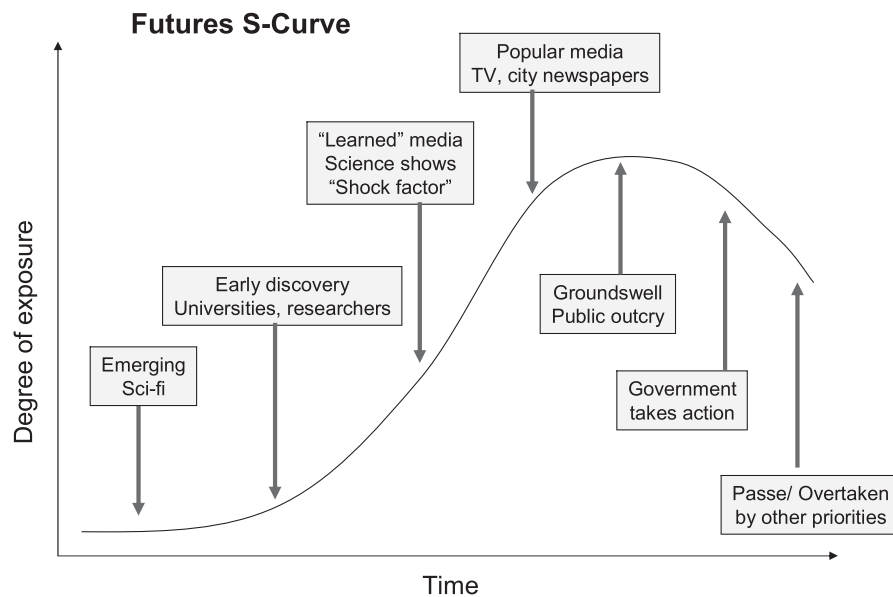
Futures S-Curve

Popular media
TV, city newspapers

"Learned" media
Science shows
"Shock factor"

Early discovery
Universities, researchers

Emerging
Sci-fi

Groundswell
Public outcry

Government
takes action

Passe/ Overtaken
by other priorities

Degree of exposure

Time